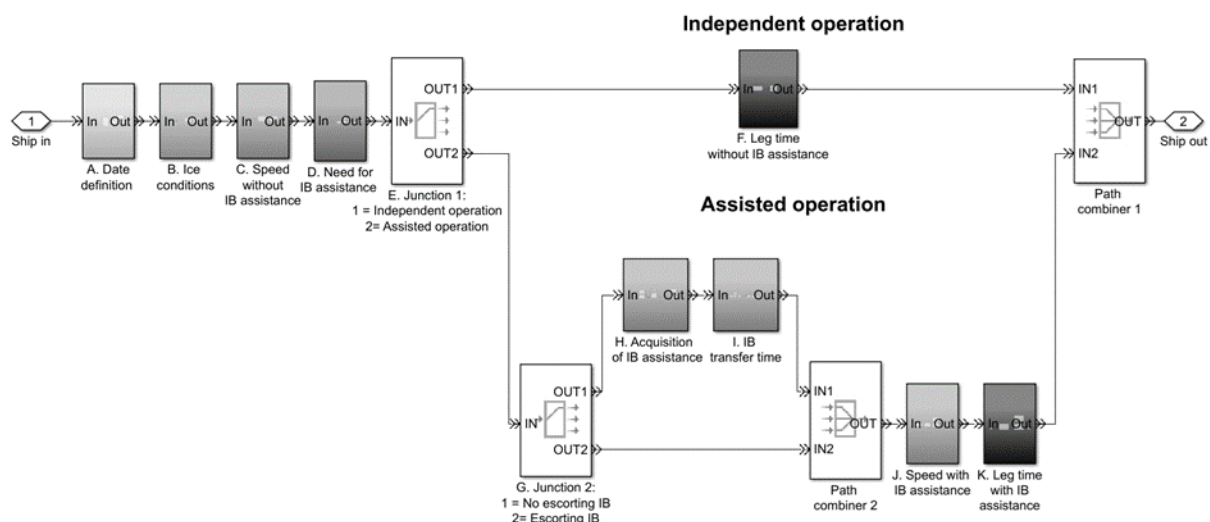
Independent operation

1
Ship in

In Out
A. Date definition

In Out
B. Ice conditions

In Out
C. Speed without IB assistance

In Out
D. Need for IB assistance

IN OUT1 OUT2
E. Junction 1:
1 = Independent operation
2= Assisted operation

In Out
F. Leg time without IB assistance

IN1 IN2 OUT
Path combiner 1

2
Ship out

Assisted operation

In Out
H. Acquisition of IB assistance

In Out
I. IB transfer time

IN OUT1 OUT2
G. Junction 2:
1 = No escorting IB
2= Escorting IB

IN1 IN2 OUT
Path combiner 2

In Out
J. Speed with IB assistance

In Out
K. Leg time with IB assistance